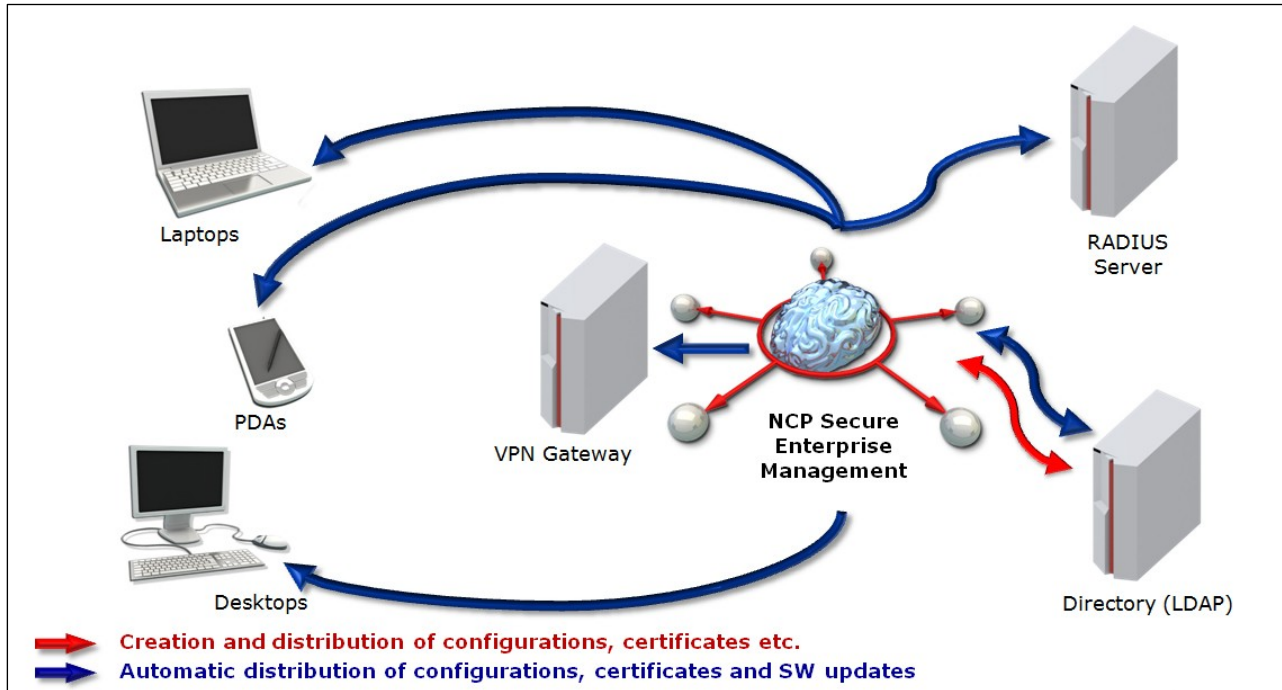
Laptops

RADIUS Server

PDAs

VPN Gateway

NCP Secure Enterprise Management

Desktops

Directory (LDAP)

Creation and distribution of configurations, certificates etc.

Automatic distribution of configurations, certificates and SW updates